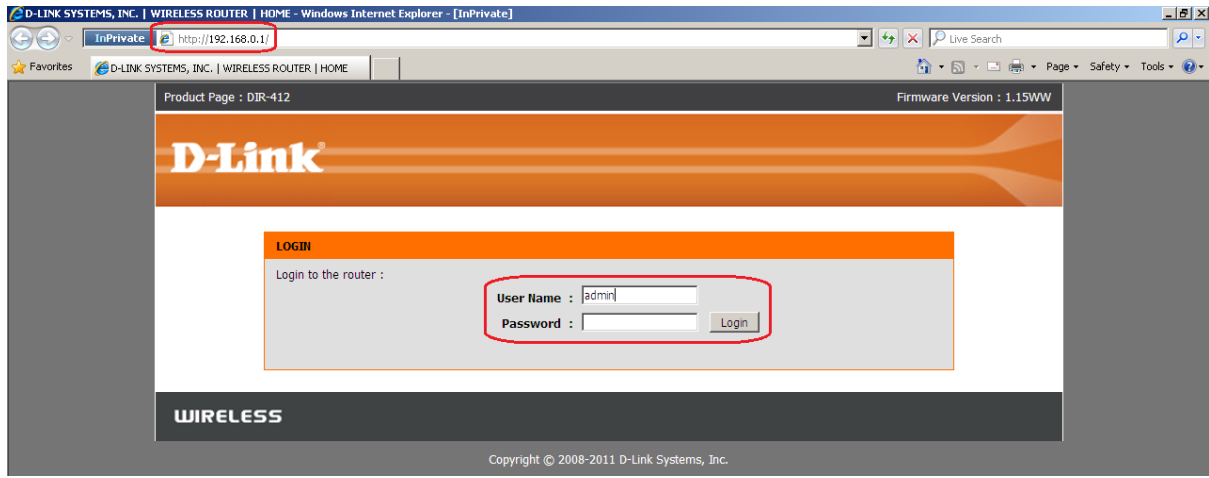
D-LINK SYSTEMS, INC. | WIRELESS ROUTER | HOME - Windows Internet Explorer - [InPrivate]

InPrivate http://192.168.0.1/

Live Search

Favorites D-LINK SYSTEMS, INC. | WIRELESS ROUTER | HOME

Page ▾ Safety ▾ Tools ▾

Product Page : DIR-412

Firmware Version : 1.15WW

D-Link

LOGIN

Login to the router :

User Name : admin

Password :

Login

WIRELESS

Copyright © 2008-2011 D-Link Systems, Inc.